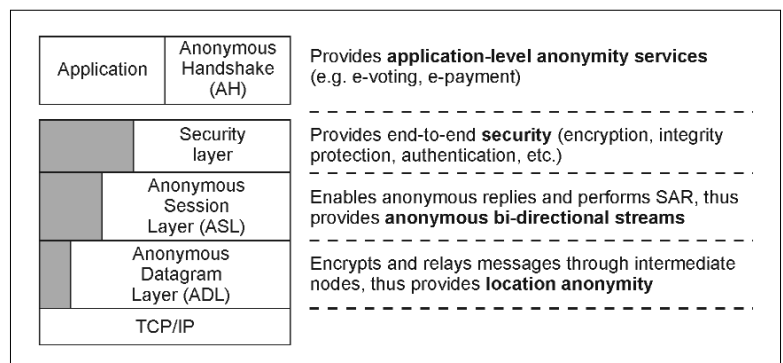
| Application | Anonymous Handshake (AH) |
|---|---|
| Security layer | |
| Anonymous Session Layer (ASL) | |
| Anonymous Datagram Layer (ADL) | |
| TCP/IP | |

Provides application-level anonymity services (e.g. e-voting, e-payment)

Provides end-to-end security (encryption, integrity protection, authentication, etc.)

Enables anonymous replies and performs SAR, thus provides anonymous bi-directional streams

Encrypts and relays messages through intermediate nodes, thus provides location anonymity